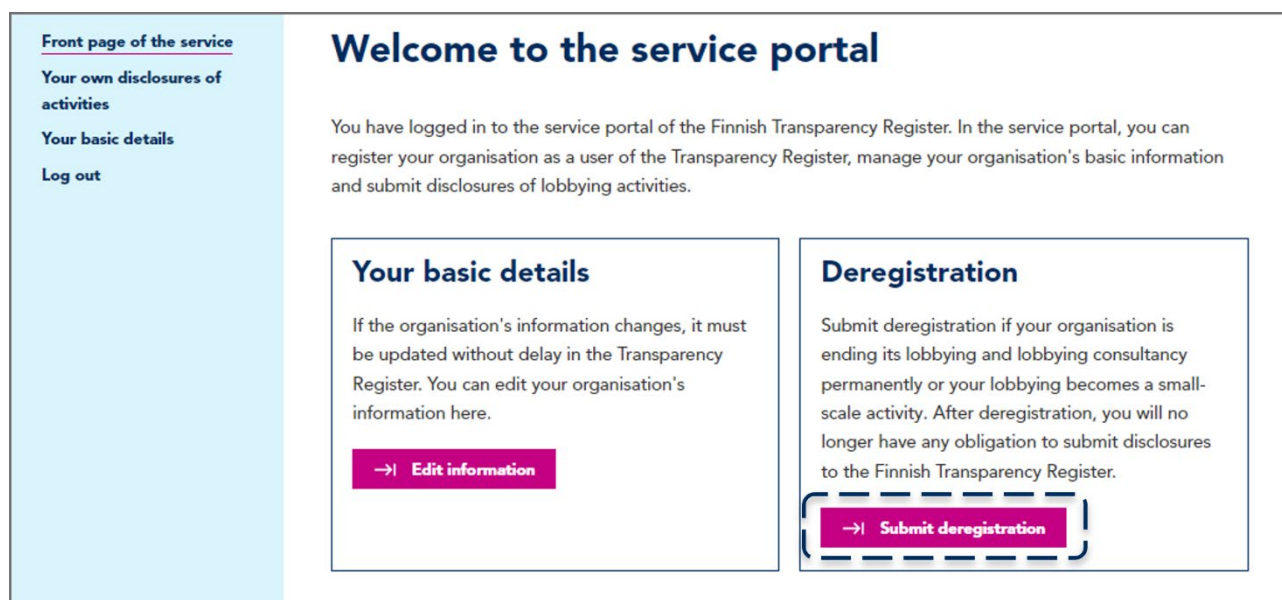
Front page of the service
Your own disclosures of activities
Your basic details
Log out

Welcome to the service portal

You have logged in to the service portal of the Finnish Transparency Register. In the service portal, you can register your organisation as a user of the Transparency Register, manage your organisation's basic information and submit disclosures of lobbying activities.

Your basic details

If the organisation's information changes, it must be updated without delay in the Transparency Register. You can edit your organisation's information here.

→| Edit information

Deregistration

Submit deregistration if your organisation is ending its lobbying and lobbying consultancy permanently or your lobbying becomes a small-scale activity. After deregistration, you will no longer have any obligation to submit disclosures to the Finnish Transparency Register.

→| Submit deregistration